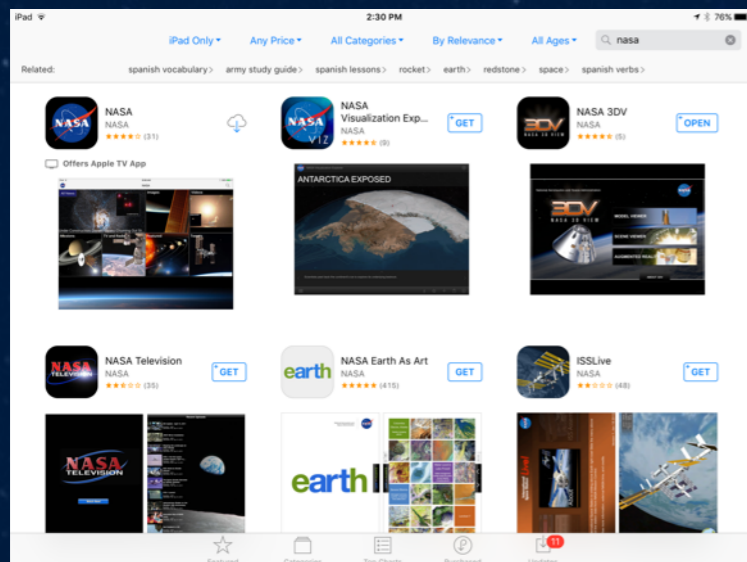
iPad 2:30 PM 76%

iPad Only ▾ Any Price ▾ All Categories ▾ By Relevance ▾ All Ages ▾ nasa

Related: spanish vocabulary > army study guide > spanish lessons > rocket > earth > redstone > space > spanish verbs >

NASA
NASA
★★★★☆ (31)

Offers Apple TV App

NASA Visualization Exp...
NASA
★★★★☆ (9)
GET

ANTARCTICA EXPOSED

NASA 3DV
NASA
★★★★☆ (5)
OPEN

3DV
NASA 3D VIEW

NASA Television
NASA
★★★☆☆ (35)
GET

NASA
TELEVISION

NASA Earth As Art
NASA
★★★★★ (415)
GET

earth

earth

ISSLive
NASA
★★☆☆☆ (48)
GET

Featured Categories Top Charts Purchased Updates 11